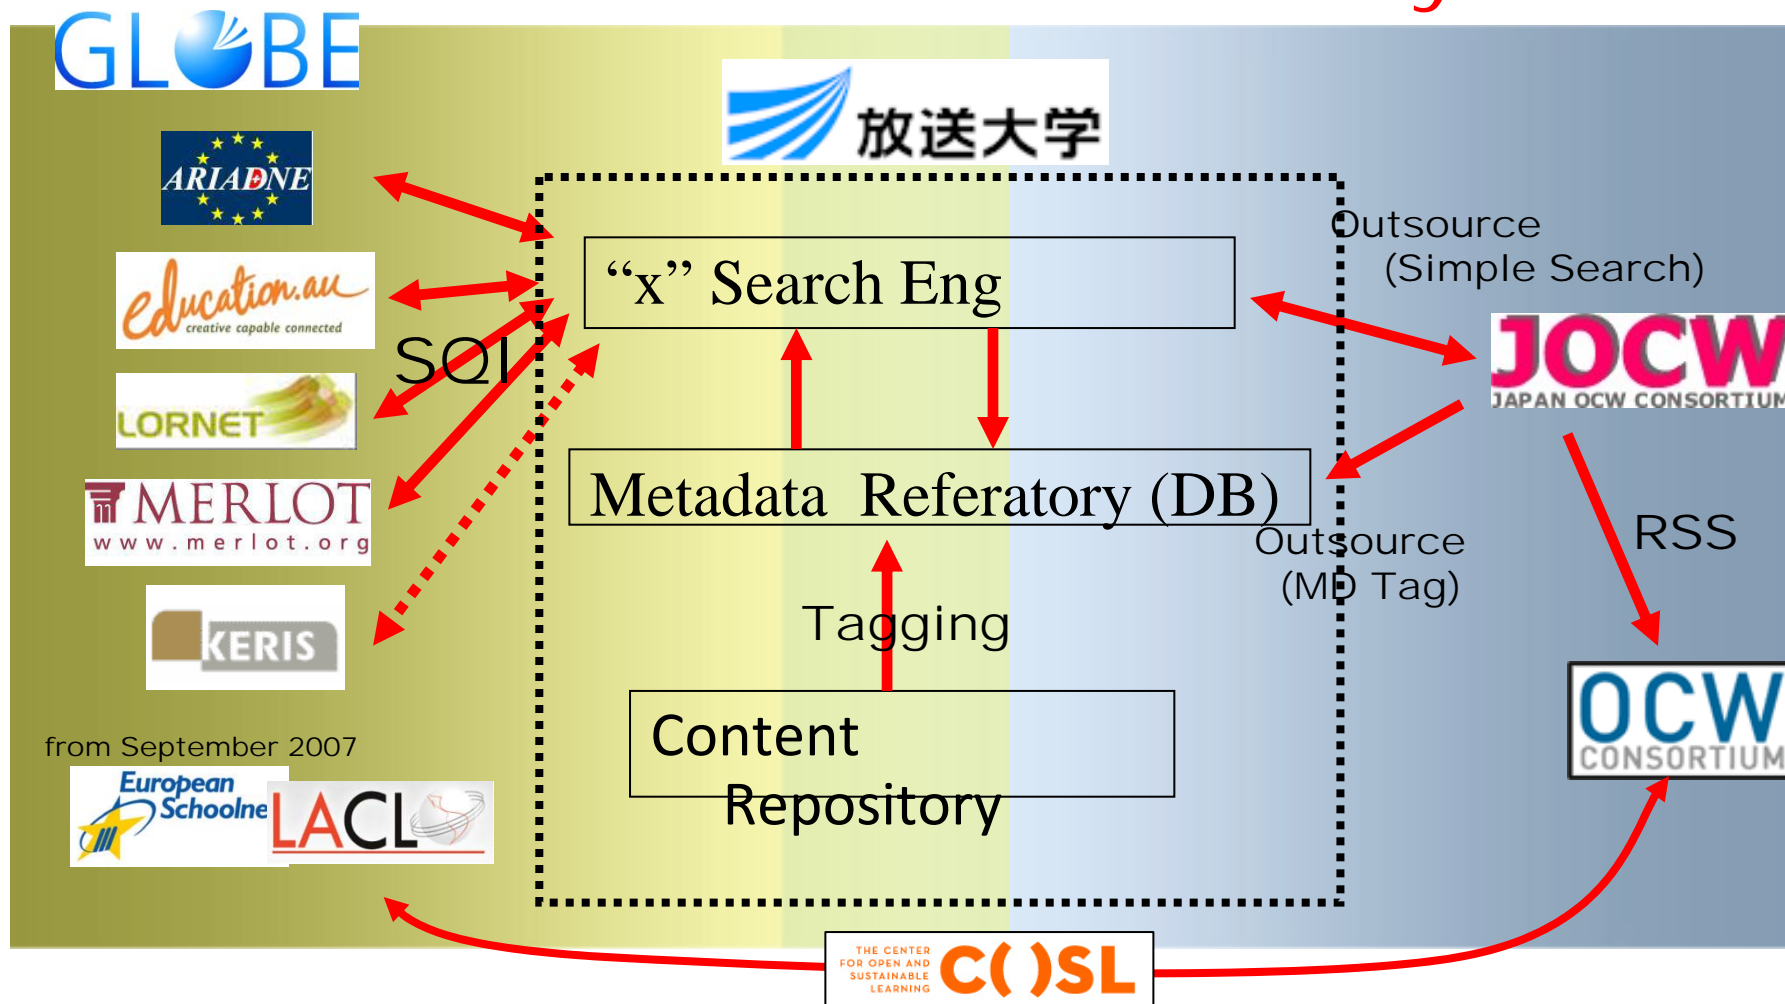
GLOBE

放送大学

ARIADNE

education.au creative capable connected

LORNET

MERLOT www.merlot.org

KERIS

SQI

“x” Search Eng

Metadata Referatory (DB)

Tagging

Content Repository

Outsource (Simple Search)

JOCW JAPAN OCW CONSORTIUM

Outsource (MD Tag)

RSS

OCW CONSORTIUM

from September 2007

European Schoolnet

LACLO

THE CENTER FOR OPEN AND SUSTAINABLE LEARNING COSL